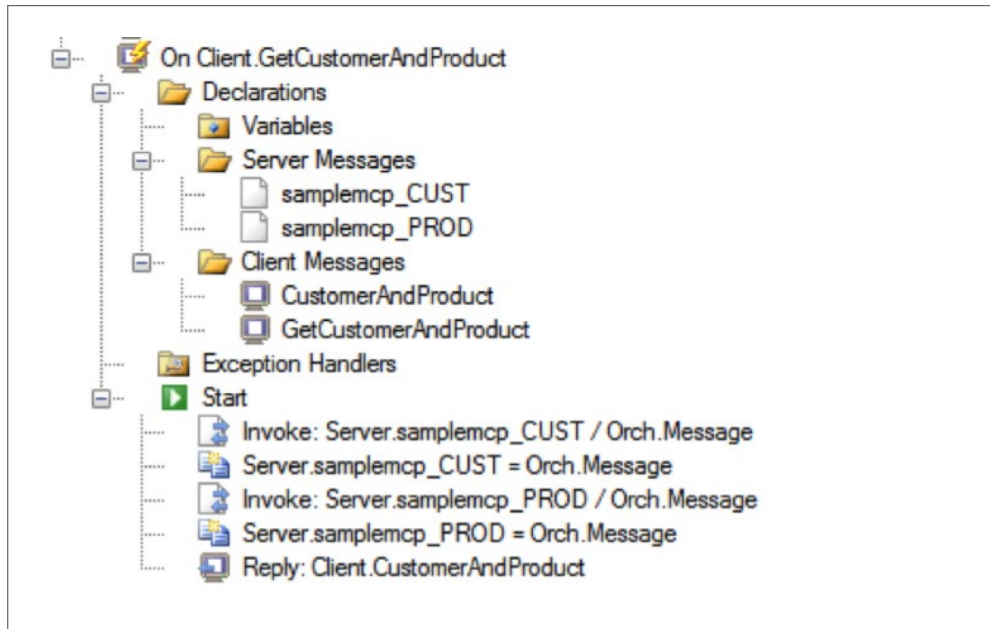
On Client.GetCustomerAndProduct
Declarations
Variables
Server Messages
samplemcp_CUST
samplemcp_PROD
Client Messages
CustomerAndProduct
GetCustomerAndProduct
Exception Handlers
Start
Invoke: Server.samplemcp_CUST / Orch.Message
Server.samplemcp_CUST = Orch.Message
Invoke: Server.samplemcp_PROD / Orch.Message
Server.samplemcp_PROD = Orch.Message
Reply: Client.CustomerAndProduct